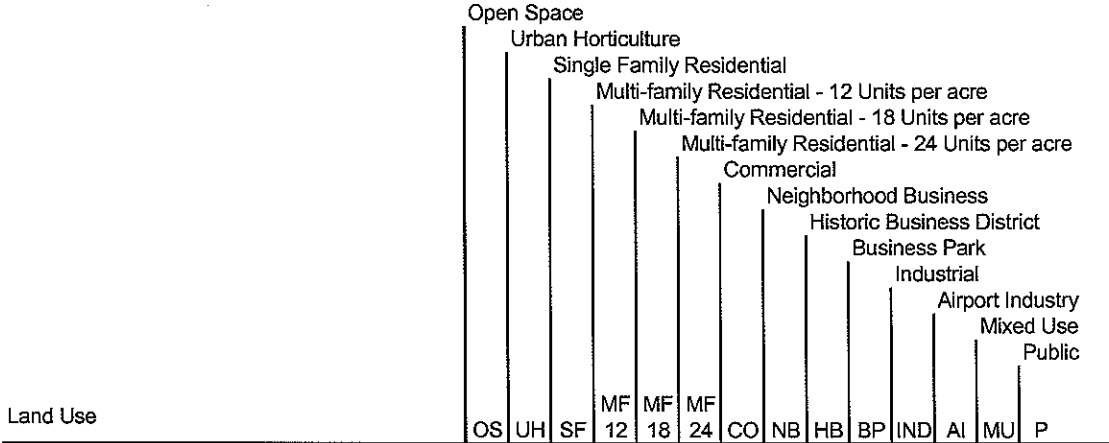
Open Space
Urban Horticulture
Single Family Residential
Multi-family Residential - 12 Units per acre
Multi-family Residential - 18 Units per acre
Multi-family Residential - 24 Units per acre
Commercial
Neighborhood Business
Historic Business District
Business Park
Industrial
Airport Industry
Mixed Use
Public

| Land Use | OS | UH | SF | MF 12 | MF 18 | MF 24 | CO | NB | HB | BP | IND | AI | MU | P |
|---|---|---|---|---|---|---|---|---|---|---|---|---|---|---|